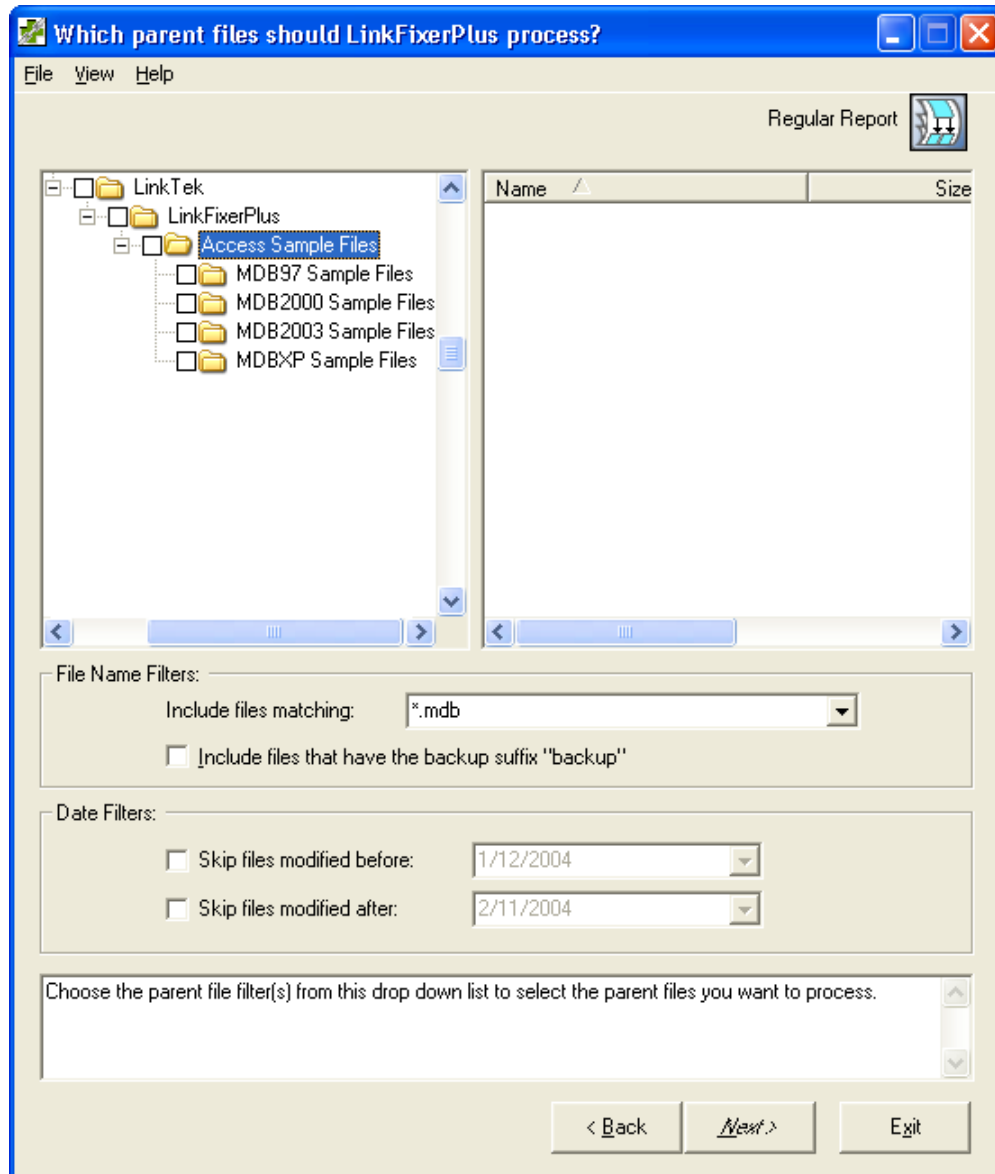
Which parent files should LinkFixerPlus process?

File View Help

Regular Report

LinkTek
LinkFixerPlus
Access Sample Files
MDB97 Sample Files
MDB2000 Sample Files
MDB2003 Sample Files
MDBXP Sample Files

| Name | Size |
|---|---|

File Name Filters:
Include files matching: *.mdb
Include files that have the backup suffix "backup"

Date Filters:
Skip files modified before: 1/12/2004
Skip files modified after: 2/11/2004

Choose the parent file filter(s) from this drop down list to select the parent files you want to process.

< Back
Next >
Exit